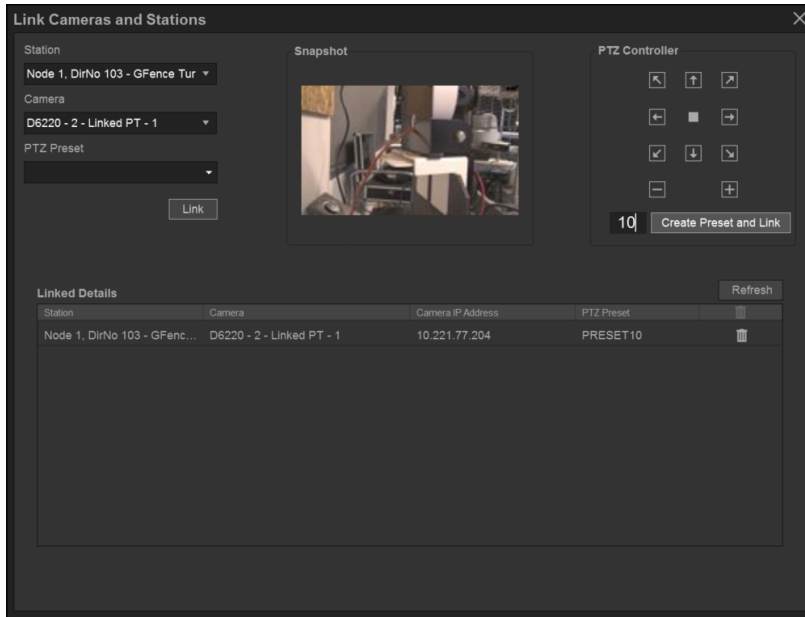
Link Cameras and Stations

Station
Node 1, DirNo 103 - GFence Tur
Camera
D6220 - 2 - Linked PT - 1
PTZ Preset
Link

Snapshot

PTZ Controller
10
Create Preset and Link

Linked Details
Refresh

| Station | Camera | Camera IP Address | PTZ Preset |
|---|---|---|---|
| Node 1, DirNo 103 - GFenc... | D6220 - 2 - Linked PT - 1 | 10.221.77.204 | PRESET10 |